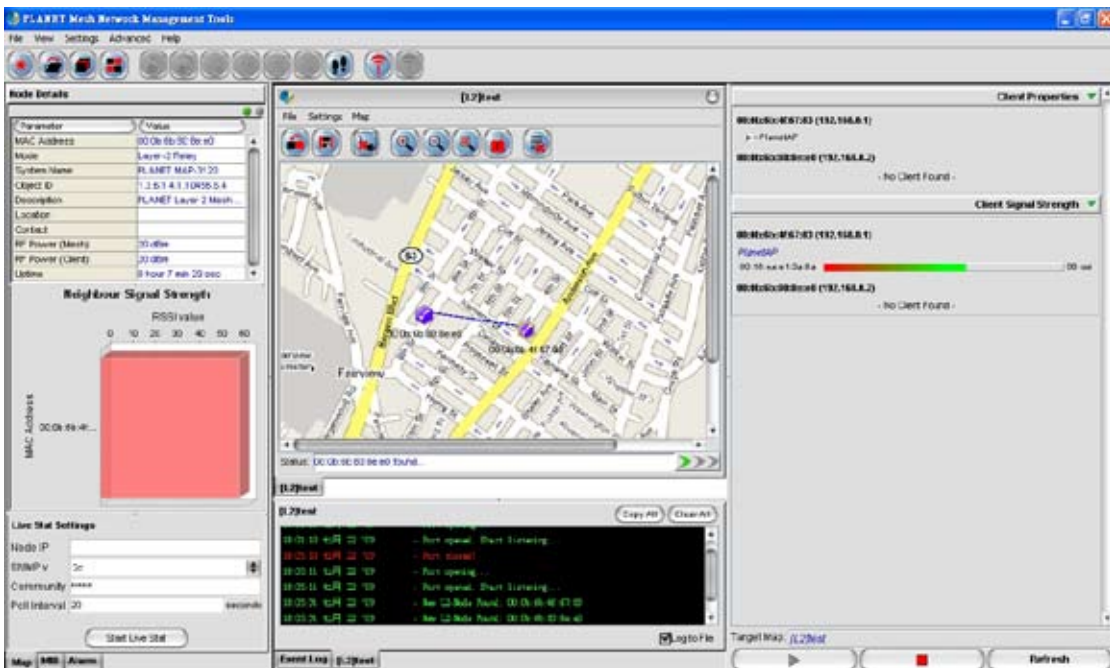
PLANET Mesh Network Management Tools

File View Settings Advanced Help

Node Details

| Parameter | Value |
|---|---|
| MAC Address | 00:0b:6b:5f0:8e:e0 |
| Mode | Layer-2 Relay |
| System Name | PLANET MAP-3120 |
| Object ID | 1.3.6.1.4.1.10456.5.4 |
| Description | PLANET Layer-2 Mesh... |
| Location | |
| Contact | |
| RF Power (Mesh) | 20 dBm |
| RF Power (Client) | 20 dBm |
| Uptime | 0 hour 7 min 20 sec |

Neighbour Signal Strength

RSSI value

0 10 20 30 40 50 60

MAC Address

00:0b:6b:4f:...

Live Stat Settings

Node IP

SNMP v 2c

Community *****

Poll Interval 20 seconds

Start Live Stat

Map MIB Alarm

[L2]test

File Settings Map

Fairview

00:0b:6b:5f0:8e:e0

00:0b:6b:4f:67:83

Status: 00:0b:6b:5f0:8e:e0 found...

[L2]test

[L2]test

Copy All Clear All

- Port opening. Start listening
- Port closed
- Port opening...
- Port opened. Start listening...
- New L2-Node Found: 00:0b:6b:4f:67:83
- New L2-Node Found: 00:0b:6b:5f0:8e:e0

Log to File

Event Log [L2]test

Client Properties

00:0b:6b:4f:67:83 (192.168.0.1)

PlanetAP

00:0b:6b:5f0:8e:e0 (192.168.0.2)

- No Client Found -

Client Signal Strength

00:0b:6b:4f:67:83 (192.168.0.1)

PlanetAP

00 dBm

00:0b:6b:5f0:8e:e0 (192.168.0.2)

- No Client Found -

Target Map: [L2]test

Refresh